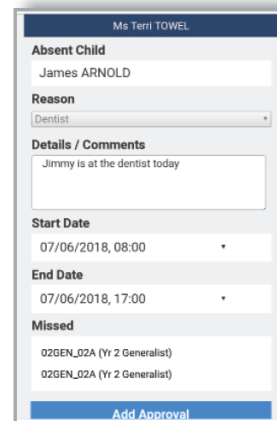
Ms Terri TOWEL

Absent Child

James ARNOLD

Reason

Dentist

Details / Comments

Jimmy is at the dentist today

Start Date

07/06/2018, 08:00

End Date

07/06/2018, 17:00

Missed

02GEN_02A (Yr 2 Generalist)

02GEN_02A (Yr 2 Generalist)

Add Approval